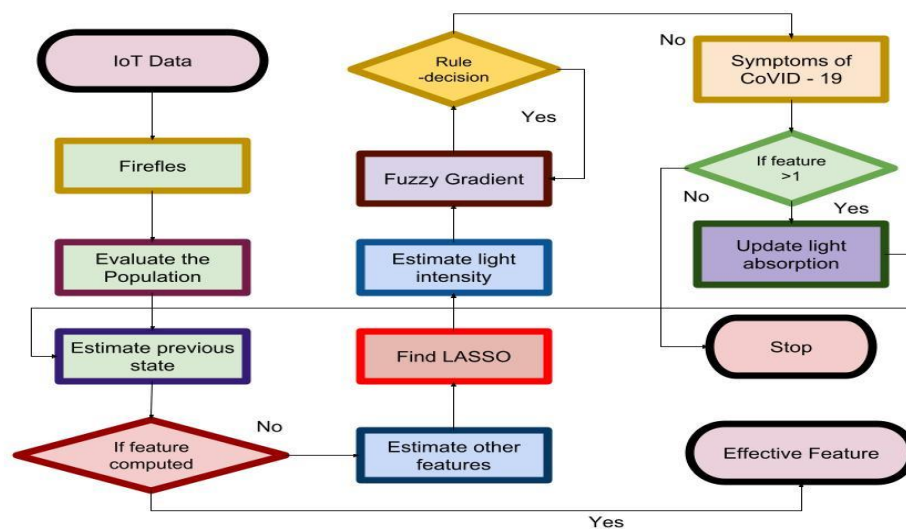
IoT Data

Firefles

Evaluate the Population

Estimate previous state

If feature computed

No

Estimate other features

Find LASSO

Estimate light intensity

Fuzzy Gradient

Yes

Rule -decision

No

Symptoms of CoVID - 19

If feature >1

No

Yes

Update light absorption

Stop

Effective Feature

Yes